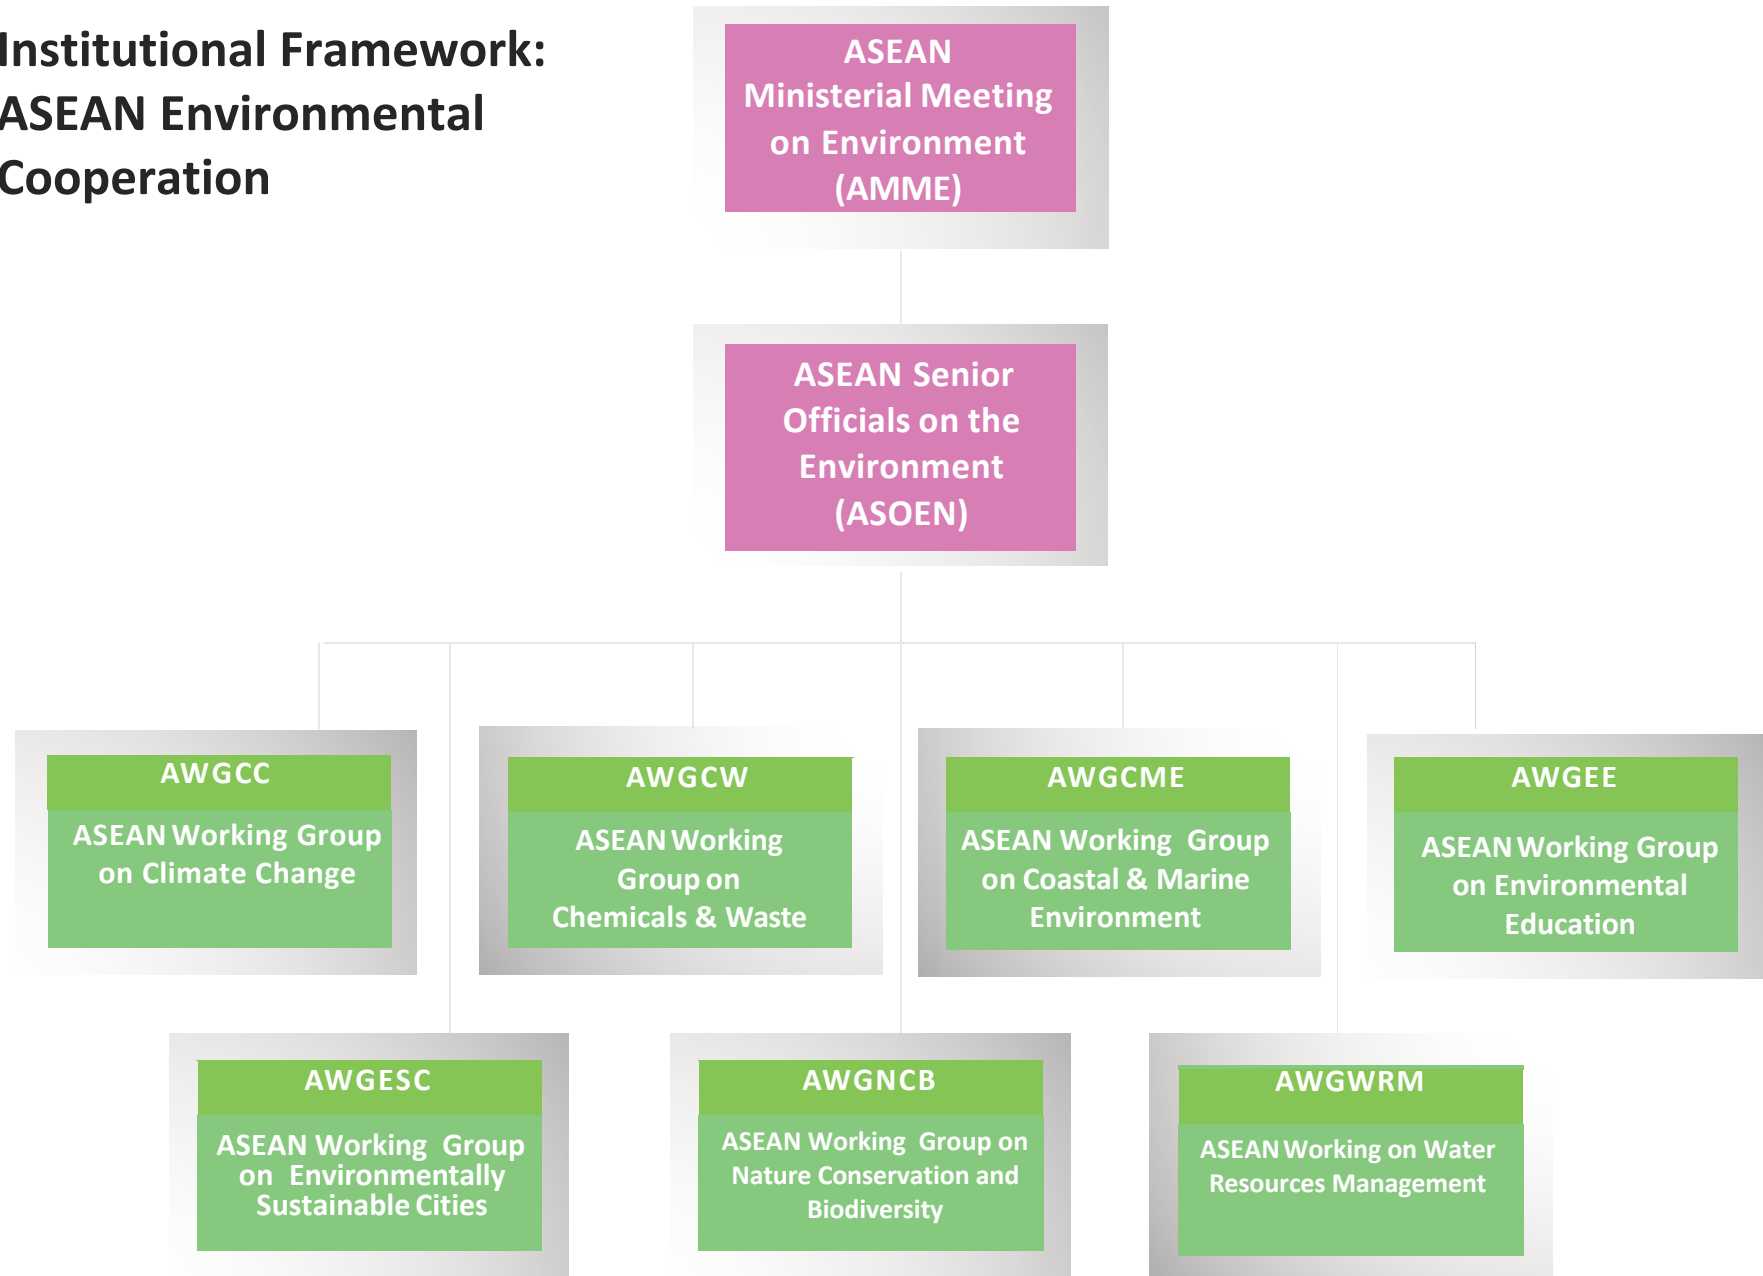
Institutional Framework: ASEAN Environmental Cooperation

ASEAN Ministerial Meeting on Environment (AMME)

ASEAN Senior Officials on the Environment (ASOEN)

AWGCC
ASEAN Working Group on Climate Change

AWGCW
ASEAN Working Group on Chemicals & Waste

AWGCME
ASEAN Working Group on Coastal & Marine Environment

AWGEE
ASEAN Working Group on Environmental Education

AWGESC
ASEAN Working Group on Environmentally Sustainable Cities

AWGNCB
ASEAN Working Group on Nature Conservation and Biodiversity

AWGWRM
ASEAN Working on Water Resources Management